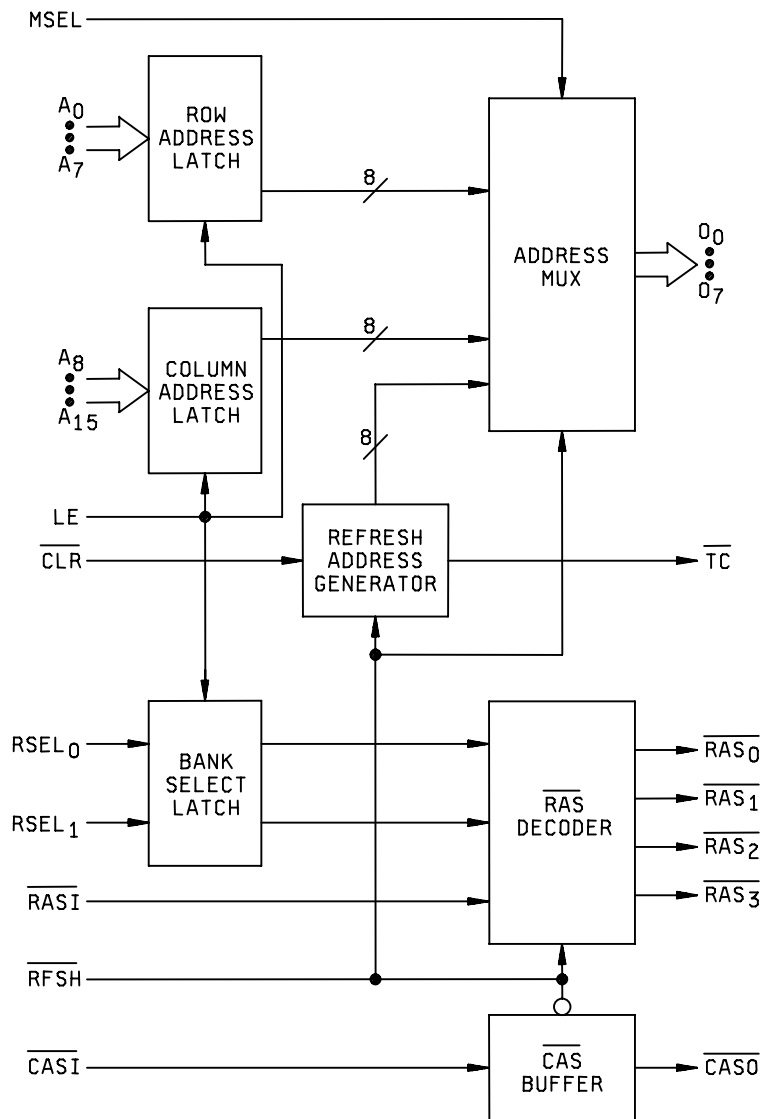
MSEL

$A_0$
$A_7$

ROW ADDRESS LATCH

8

ADDRESS MUX

$O_0$
$O_7$

$A_8$
$A_{15}$

COLUMN ADDRESS LATCH

8

8

LE

$\overline{CLR}$

REFRESH ADDRESS GENERATOR

$\overline{TC}$

$RSEL_0$

$RSEL_1$

BANK SELECT LATCH

$\overline{RAS}$ DECODER

$\overline{RAS_0}$
$\overline{RAS_1}$
$\overline{RAS_2}$
$\overline{RAS_3}$

$\overline{RASI}$

$\overline{RFSH}$

$\overline{CASI}$

$\overline{CAS}$ BUFFER

$\overline{CASO}$